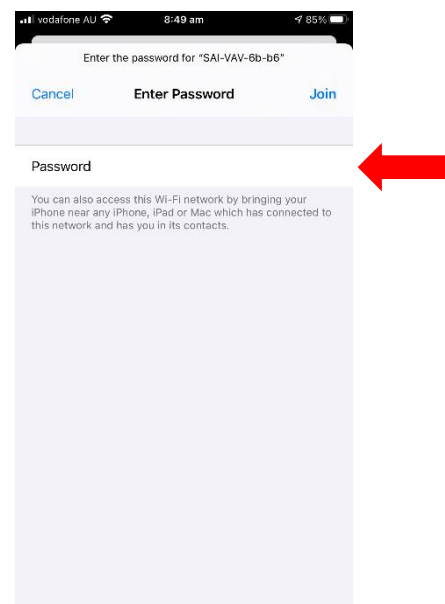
vodafone AU 8:49 am 85%

Enter the password for "SAI-VAV-6b-b6"

Cancel Enter Password Join

Password

You can also access this Wi-Fi network by bringing your iPhone near any iPhone, iPad or Mac which has connected to this network and has you in its contacts.